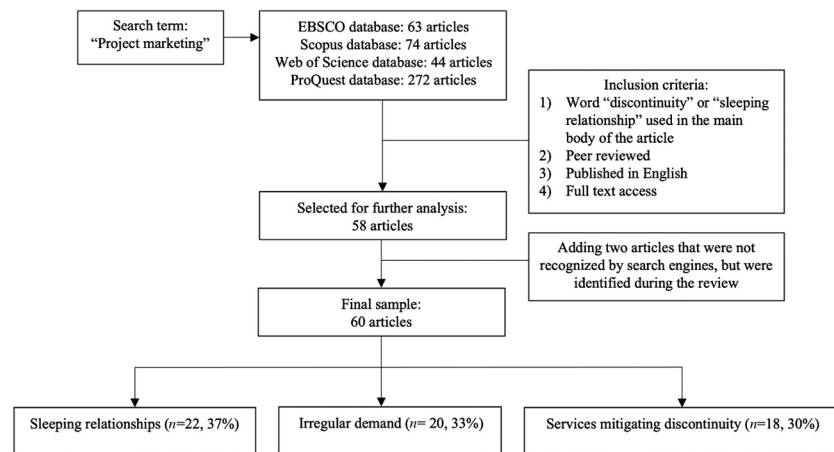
Search term: “Project marketing”

EBSCO database: 63 articles
Scopus database: 74 articles
Web of Science database: 44 articles
ProQuest database: 272 articles

Inclusion criteria:
1) Word “discontinuity” or “sleeping relationship” used in the main body of the article
2) Peer reviewed
3) Published in English
4) Full text access

Selected for further analysis: 58 articles

Adding two articles that were not recognized by search engines, but were identified during the review

Final sample: 60 articles

Sleeping relationships ($n$=22, 37%)

Irregular demand ($n$= 20, 33%)

Services mitigating discontinuity ($n$=18, 30%)